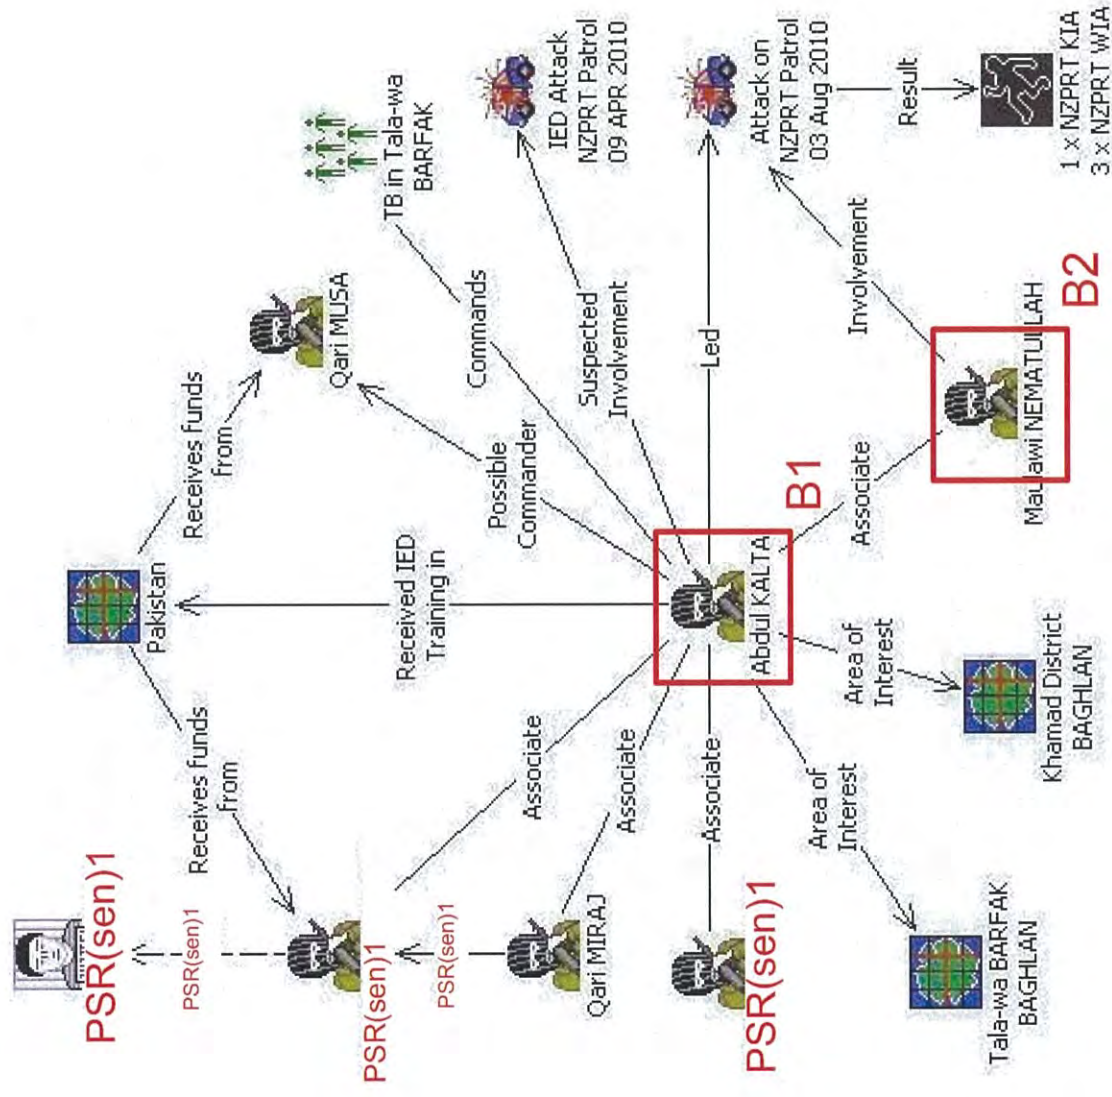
IED Attack NZPRT Patrol 09 APR 2010

Attack on NZPRT Patrol 03 Aug 2010

Result

1 x NZPRT KIA
3 x NZPRT WIA

TB in Tala-wa BARFAK

Commands

Suspected Involvement

Led

Involvement

B2

Qari MUSA

Receives funds from

Possible Commander

Pakistan

Received IED Training in

B1

Abdul KALTA

Associate

Maulawi NEMATULLAH

Area of Interest

Khamad District BAGHLAN

Receives funds from

Associate

Associate

Associate

Area of Interest

PSR(sen)1

PSR(sen)1

PSR(sen)1

PSR(sen)1

PSR(sen)1

Qari MIRAJ

PSR(sen)1

Tala-wa BARFAK BAGHLAN